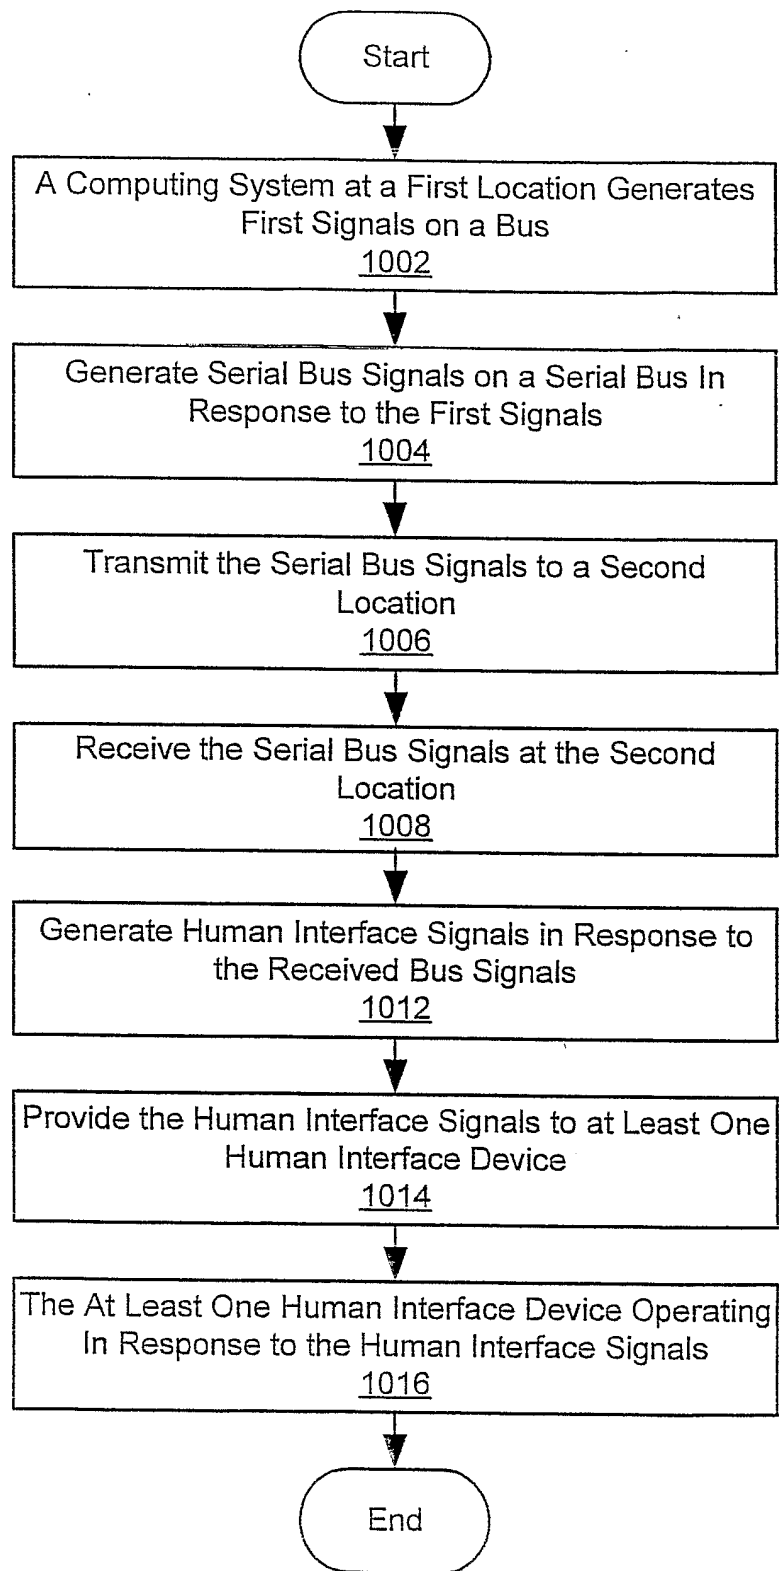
Start

A Computing System at a First Location Generates First Signals on a Bus
1002

Generate Serial Bus Signals on a Serial Bus In Response to the First Signals
1004

Transmit the Serial Bus Signals to a Second Location
1006

Receive the Serial Bus Signals at the Second Location
1008

Generate Human Interface Signals in Response to the Received Bus Signals
1012

Provide the Human Interface Signals to at Least One Human Interface Device
1014

The At Least One Human Interface Device Operating In Response to the Human Interface Signals
1016

End